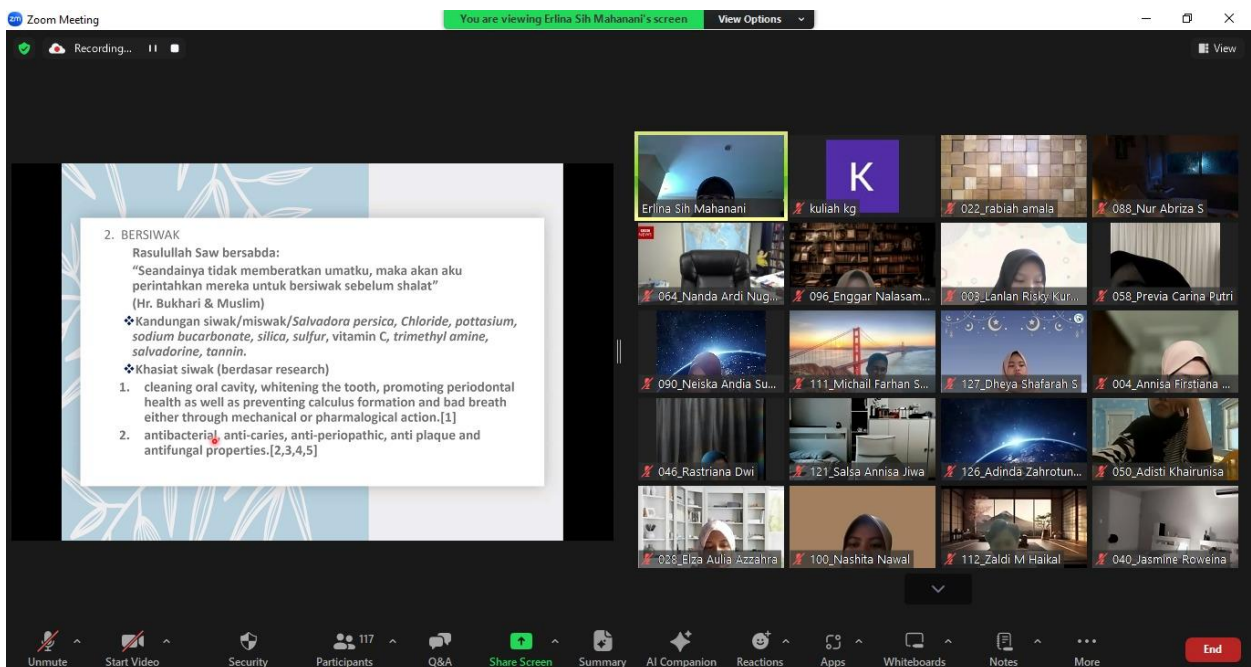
Zoom Meeting

You are viewing Erlina Sih Mahanani's screen

View Options

Recording...

View

2. BERSIWAK

Rasulullah Saw bersabda:

"Seandainya tidak memberatkan umatku, maka akan aku perintahkan mereka untuk bersiwak sebelum shalat"

(Hr. Bukhari & Muslim)

❖Kandungan siwak/miswak/*Salvadora persica, Chloride, pottasium, sodium bucarbonate, silica, sulfur*, vitamin C, *trimethyl amine, salvadorine, tannin.*

❖Khasiat siwak (berdasar research)

1. cleaning oral cavity, whitening the tooth, promoting periodontal health as well as preventing calculus formation and bad breath either through mechanical or pharmalogical action.[1]

2. antibacterial, anti-caries, anti-periopathic, anti plaque and antifungal properties.[2,3,4,5]

Erlina Sih Mahanani

K

kuliah kg

022_rabiah amala

088_Nur Abriza S

064_Nanda Ardi Nug...

096_Enggar Nalasam...

003_Lanlan Risky Kur...

058_Previa Carina Putri

090_Neiska Andia Su...

111_Michail Farhan S...

127_Dheya Shafarah S

004_Annisa Firstiana ...

046_Rastriana Dwi

121_Salsa Annisa Jiwa

126_Adinda Zahrotun...

050_Adisti Khairunisa

028_Elza Aulia Azzahra

100_Nashita Nawal

112_Zaldi M Haikal

040_Jasmine Roweina

Unmute

Start Video

Security

117

Participants

Q&A

Share Screen

Summary

AI Companion

Reactions

Apps

Whiteboards

Notes

More

End